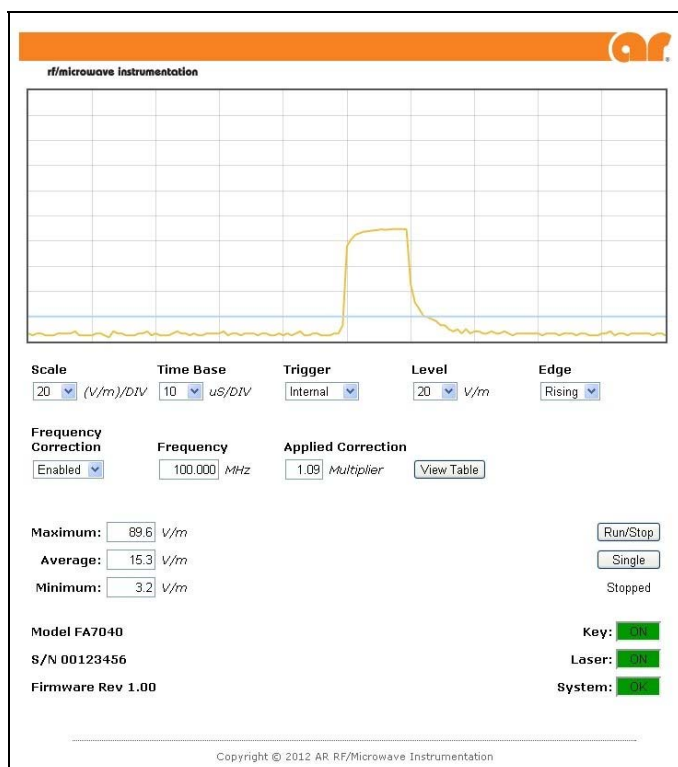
ar

rf/microwave instrumentation

Scale
20 (V/m)/DIV

Time Base
10 uS/DIV

Trigger
Internal

Level
20 V/m

Edge
Rising

Frequency Correction
Enabled

Frequency
100.000 MHz

Applied Correction
1.09 Multiplier

View Table

Maximum: 89.6 V/m
Average: 15.3 V/m
Minimum: 3.2 V/m

Run/Stop
Single
Stopped

Model FA7040
S/N 00123456
Firmware Rev 1.00

Key: ON
Laser: ON
System: OK

Copyright © 2012 AR RF/Microwave Instrumentation